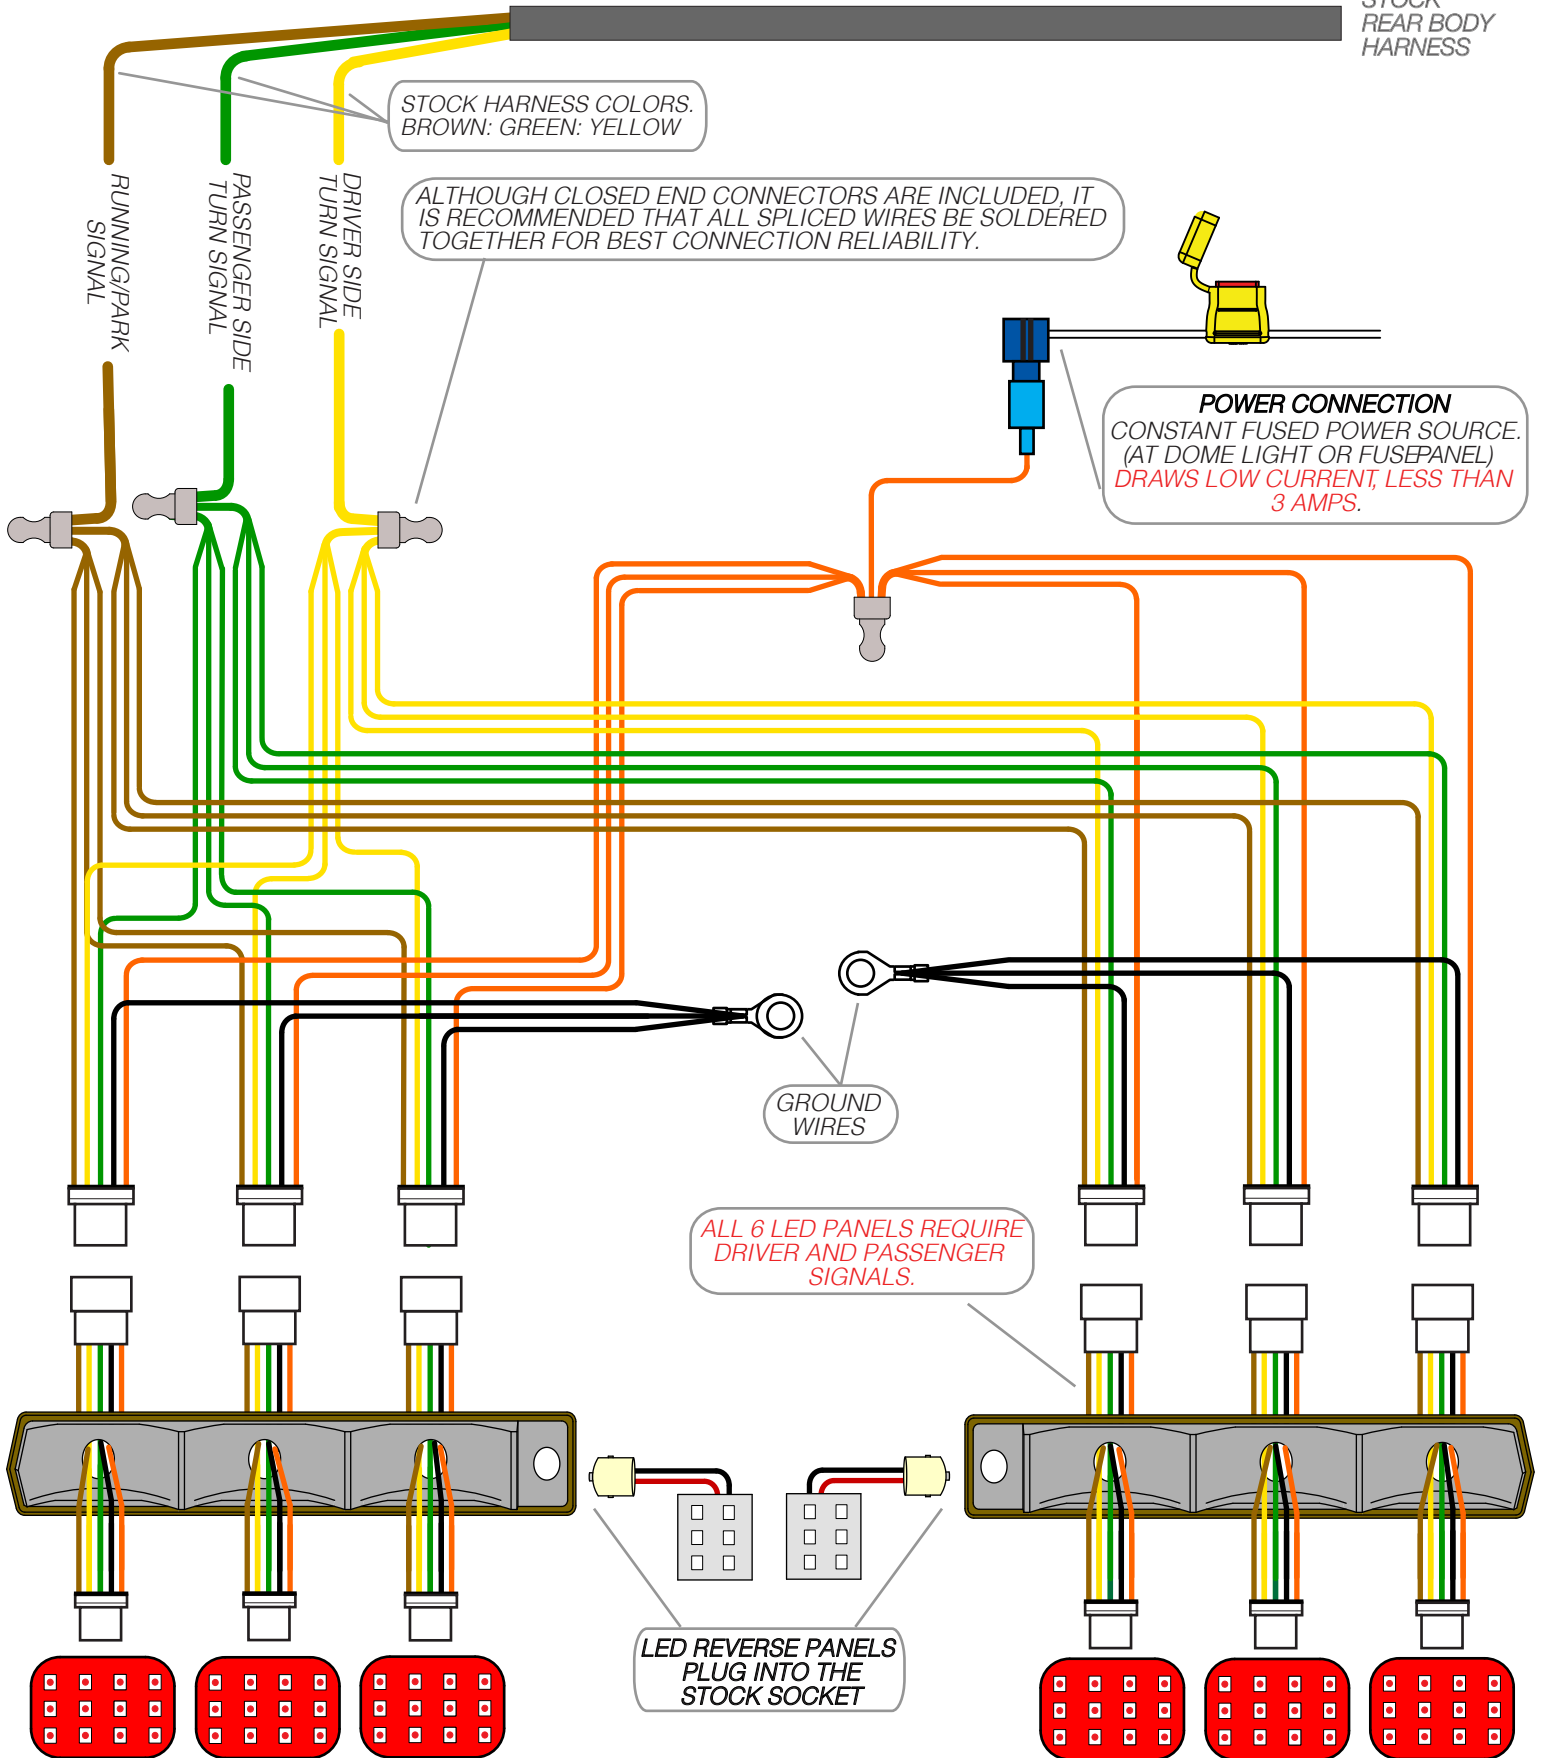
STOCK REAR BODY HARNESS

STOCK HARNESS COLORS. BROWN: GREEN: YELLOW

RUNNING/PARK SIGNAL

PASSENGER SIDE TURN SIGNAL

DRIVER SIDE TURN SIGNAL

ALTHOUGH CLOSED END CONNECTORS ARE INCLUDED, IT IS RECOMMENDED THAT ALL SPLICED WIRES BE SOLDERED TOGETHER FOR BEST CONNECTION RELIABILITY.

POWER CONNECTION
CONSTANT FUSED POWER SOURCE. (AT DOME LIGHT OR FUSEPANEL)
DRAWS LOW CURRENT, LESS THAN 3 AMPS.

GROUND WIRES

ALL 6 LED PANELS REQUIRE DRIVER AND PASSENGER SIGNALS.

LED REVERSE PANELS PLUG INTO THE STOCK SOCKET